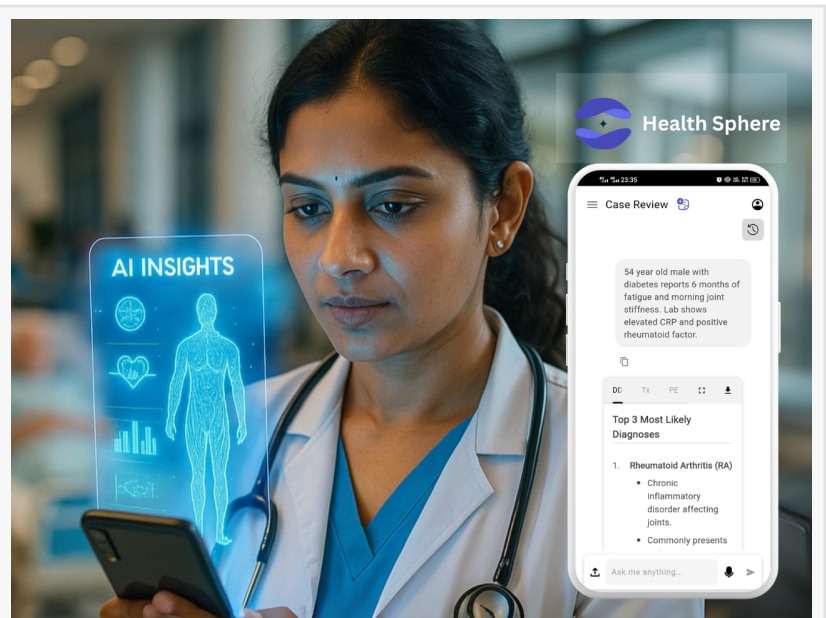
AI INSIGHTS

Health Sphere

23:35

Case Review

54 year old male with diabetes reports 6 months of fatigue and morning joint stiffness. Lab shows elevated CRP and positive rheumatoid factor.

DD Tx PE

Top 3 Most Likely Diagnoses

1. Rheumatoid Arthritis (RA)

- Chronic inflammatory disorder affecting joints.
- Commonly presents

Ask me anything...